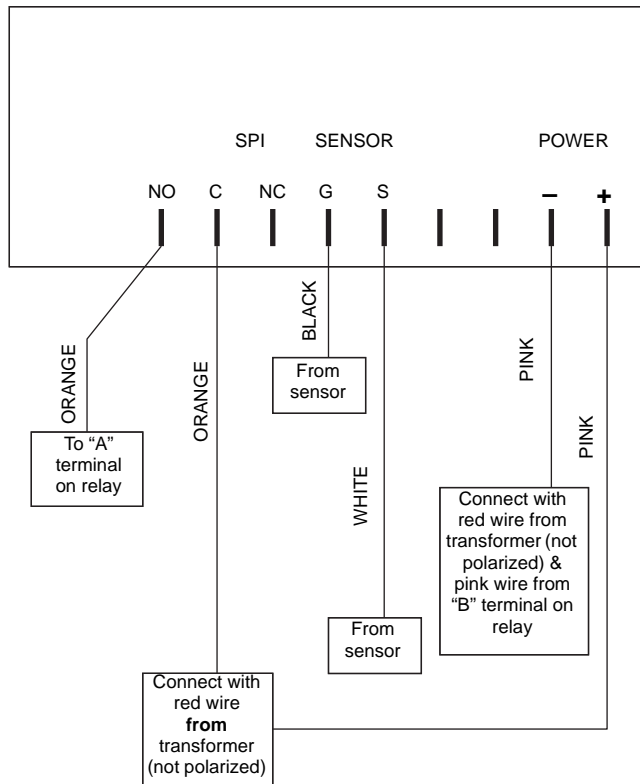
SPI SENSOR POWER

NO C NC G S − +

BLACK

From sensor

ORANGE

To "A" terminal on relay

ORANGE

WHITE

From sensor

PINK

PINK

Connect with red wire from transformer (not polarized) & pink wire from "B" terminal on relay

Connect with red wire **from** transformer (not polarized)